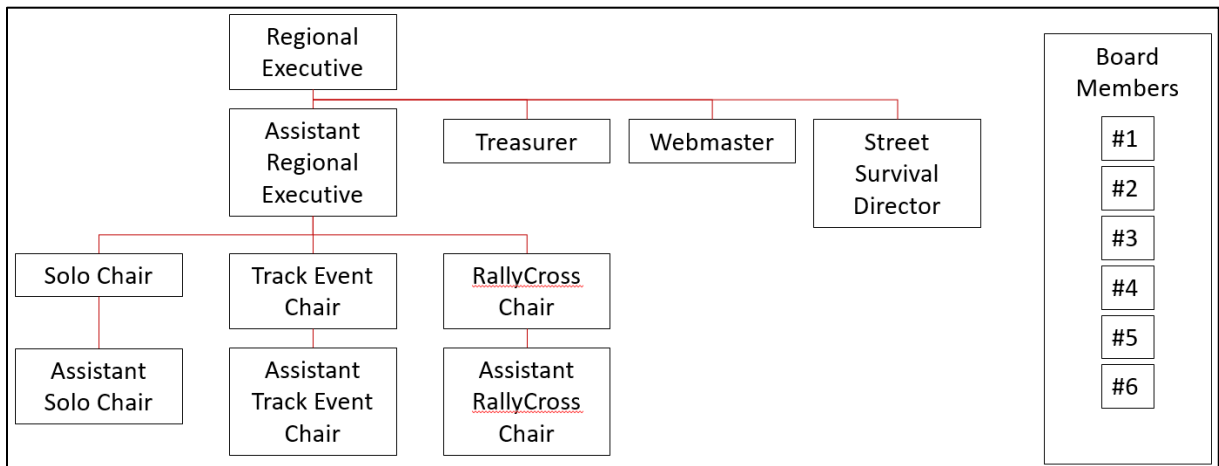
Regional Executive

Assistant Regional Executive

Treasurer

Webmaster

Street Survival Director

Solo Chair

Track Event Chair

RallyCross Chair

Assistant Solo Chair

Assistant Track Event Chair

Assistant RallyCross Chair

Board Members

#1

#2

#3

#4

#5

#6